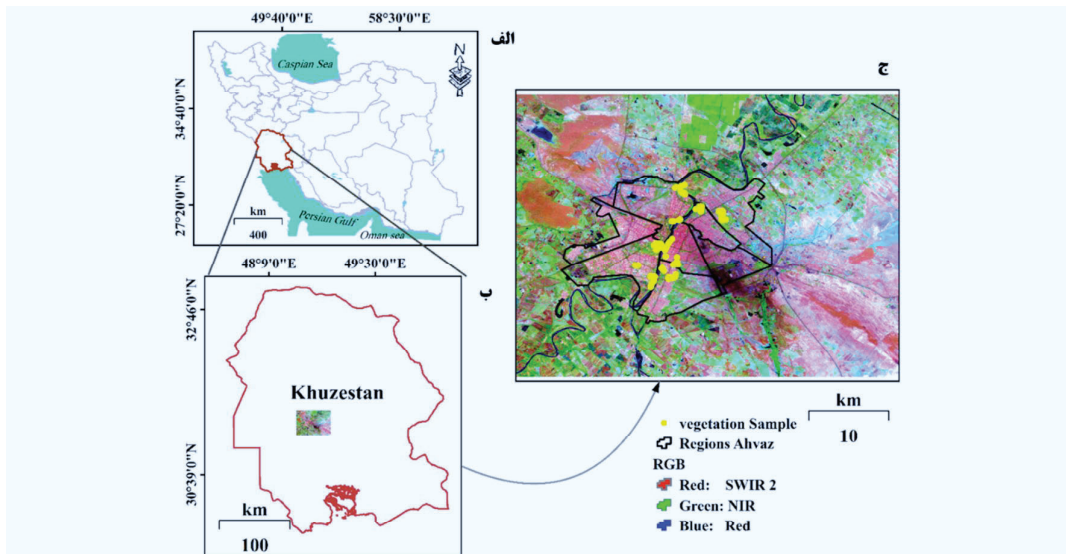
49°40'0"E
58°30'0"E
الف
N
Caspian Sea
34°40'0"N
27°20'0"N
km
400
Persian Gulf
Oman sea
ج
48°9'0"E
49°30'0"E
ب
32°46'0"N
Khuzestan
30°39'0"N
km
100
vegetation Sample
Regions Ahvaz
RGB
Red: SWIR 2
Green: NIR
Blue: Red
km
10